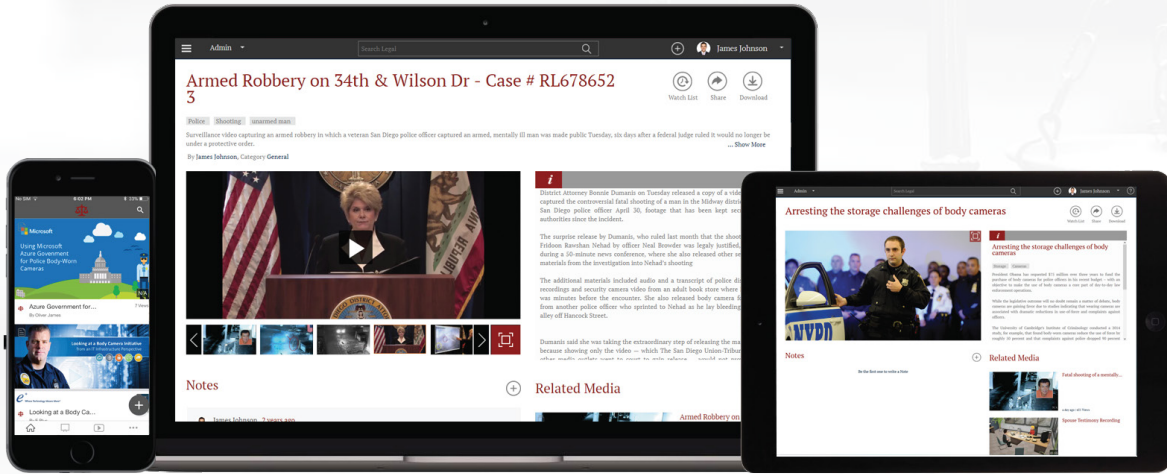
Admin

Search Legal

James Johnson

Armed Robbery on 34th & Wilson Dr - Case # RL678652 3

Watch List
Share
Download

Police
Shooting
unarmed man

Surveillance video capturing an armed robbery in which a veteran San Diego police officer captured an armed, mentally ill man was made public Tuesday, six days after a federal judge ruled it would no longer be under a protective order.

... Show More

By James Johnson, Category General

i

District Attorney Bonnie Dumanis on Tuesday released a copy of a video captured the controversial fatal shooting of a man in the Midway district San Diego police officer April 30, footage that has been kept sec authorities since the incident.

The surprise release by Dumanis, who said last month that the shoot Fridoon Rawshan Nehad by officer Neal Browder was legally justified, during a 50-minute news conference, where she also released other se materials from the investigation into Nehad's shooting

The additional materials included audio and a transcript of police di recordings and security camera video from an adult book store where was minutes before the encounter. She also released body camera f from another police officer who sprinted to Nehad as he lay bleeding alley off Hancock Street.

Dumanis said she was taking the extraordinary step of releasing the m because showing only the video — which The San Diego Union-Tribun

Notes

Related Media

James Johnson 2 years ago

Armed Robbery on

No SIM
6:03 PM
33%

Microsoft

Using Microsoft Azure Government for Police Body-Worn Cameras

Azure Government for...
By Oliver James
7 View

Looking at a Body Camera Initiative from an IT Infrastructure Perspective

Looking at a Body Ca...

Admin
Search Legal
James Johnson

Arresting the storage challenges of body cameras

Watch List
Share
Download

i
Arresting the storage challenges of body cameras

Notes
Be the first one to write a Note

Related Media

Fatal shooting of a mentally...

Spouse Testimony Recording